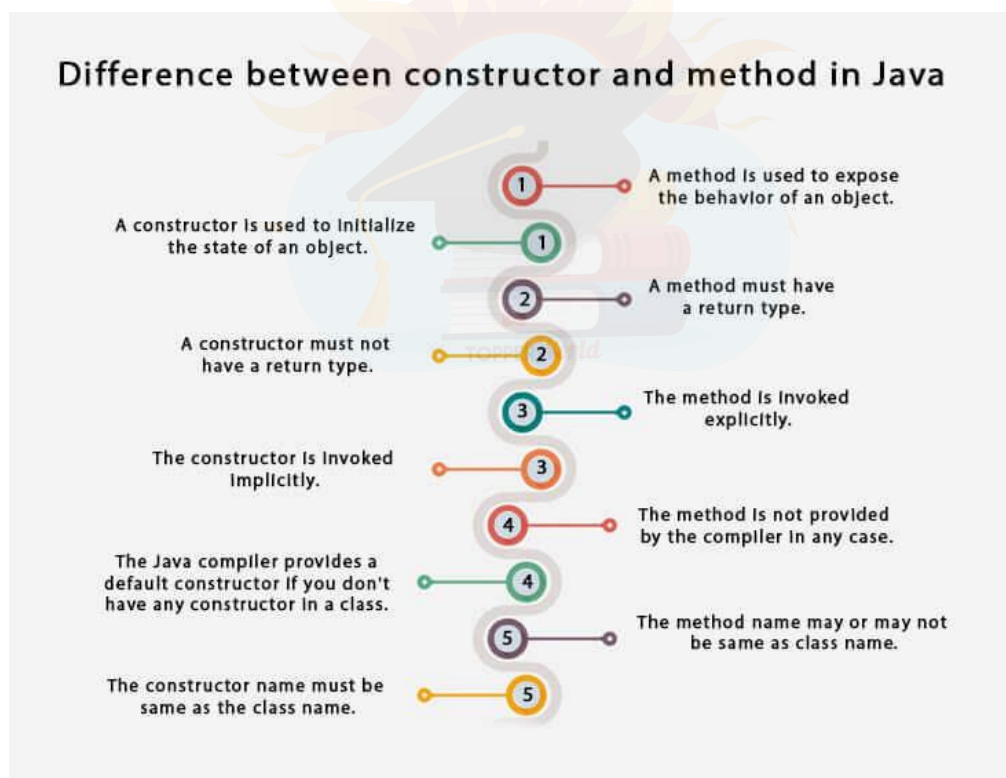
Difference between constructor and method in Java

1 A method is used to expose the behavior of an object.

A constructor is used to initialize the state of an object. 1

2 A method must have a return type.

A constructor must not have a return type. 2

3 The method is invoked explicitly.

The constructor is invoked implicitly. 3

4 The method is not provided by the compiler in any case.

The Java compiler provides a default constructor if you don't have any constructor in a class. 4

5 The method name may or may not be same as class name.

The constructor name must be same as the class name. 5